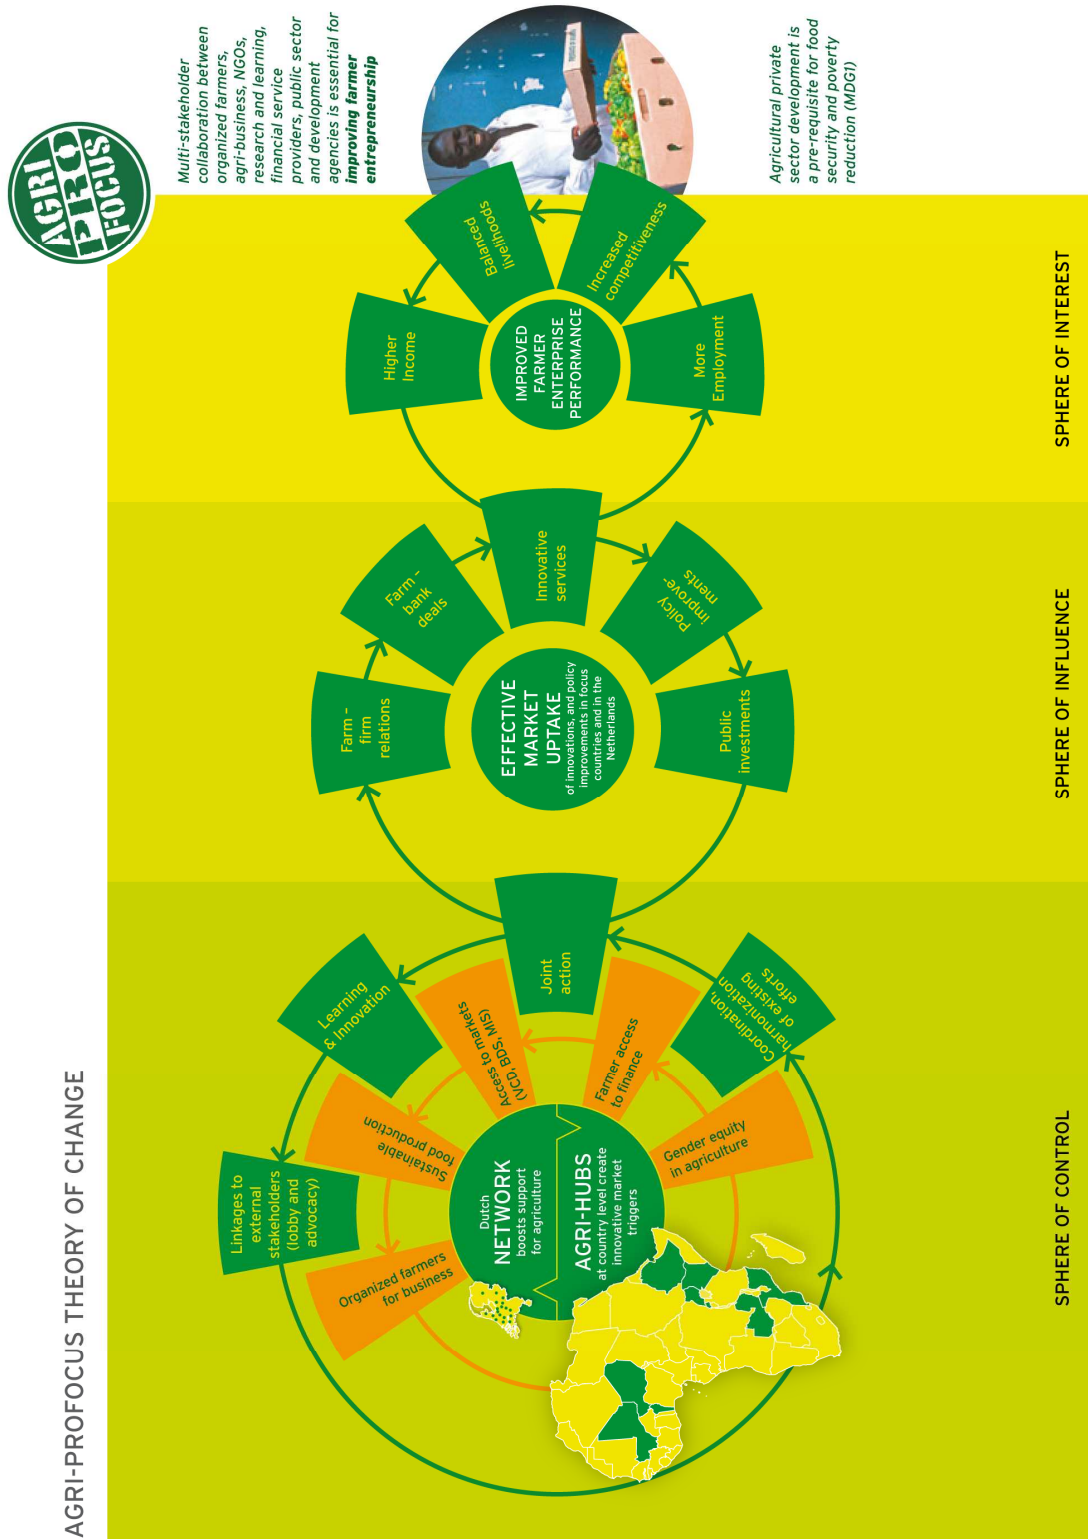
AGRI-PROFOCUS THEORY OF CHANGE

AGRI PRO FOCUS

Multi-stakeholder collaboration between organized farmers, agri-business, NGOs, research and learning, financial service providers, public sector and development agencies is essential for **improving farmer entrepreneurship**

Agricultural private sector development is a pre-requisite for food security and poverty reduction (MDG1)

SPHERE OF CONTROL

Dutch NETWORK boosts support for agriculture

AGRI-HUBS at country level create innovative market triggers

Organized farmers for business

Sustainable food production

Access to markets (VCD, BDS, MIS)

Farmer access to finance

Gender equity in agriculture

Linkages to external stakeholders (lobby and advocacy)

Learning & Innovation

Joint action

Coordination, harmonization of existing efforts

SPHERE OF INFLUENCE

EFFECTIVE MARKET UPTAKE of innovations, and policy improvements in focus countries and in the Netherlands

Farm - firm relations

Farm - bank deals

Innovative services

Policy improve-ments

Public investments

SPHERE OF INTEREST

IMPROVED FARMER ENTERPRISE PERFORMANCE

Higher Income

Balanced livelihoods

Increased competitiveness

More Employment